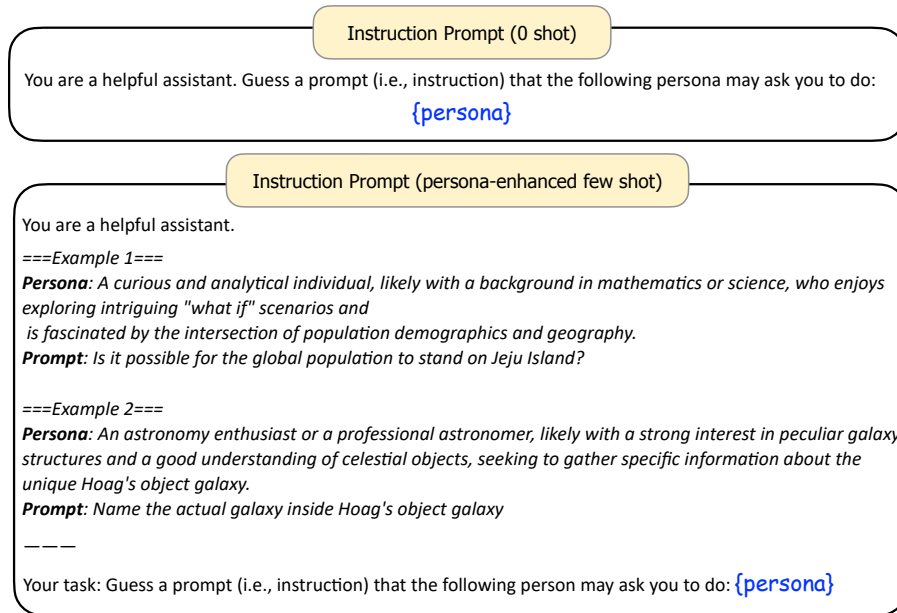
Instruction Prompt (0 shot)

You are a helpful assistant. Guess a prompt (i.e., instruction) that the following persona may ask you to do:

{persona}

Instruction Prompt (persona-enhanced few shot)

You are a helpful assistant.

===Example 1===

***Persona**: A curious and analytical individual, likely with a background in mathematics or science, who enjoys exploring intriguing "what if" scenarios and is fascinated by the intersection of population demographics and geography.*

***Prompt**: Is it possible for the global population to stand on Jeju Island?*

===Example 2===

***Persona**: An astronomy enthusiast or a professional astronomer, likely with a strong interest in peculiar galaxy structures and a good understanding of celestial objects, seeking to gather specific information about the unique Hoag's object galaxy.*

***Prompt**: Name the actual galaxy inside Hoag's object galaxy*

———

Your task: Guess a prompt (i.e., instruction) that the following person may ask you to do: {persona}